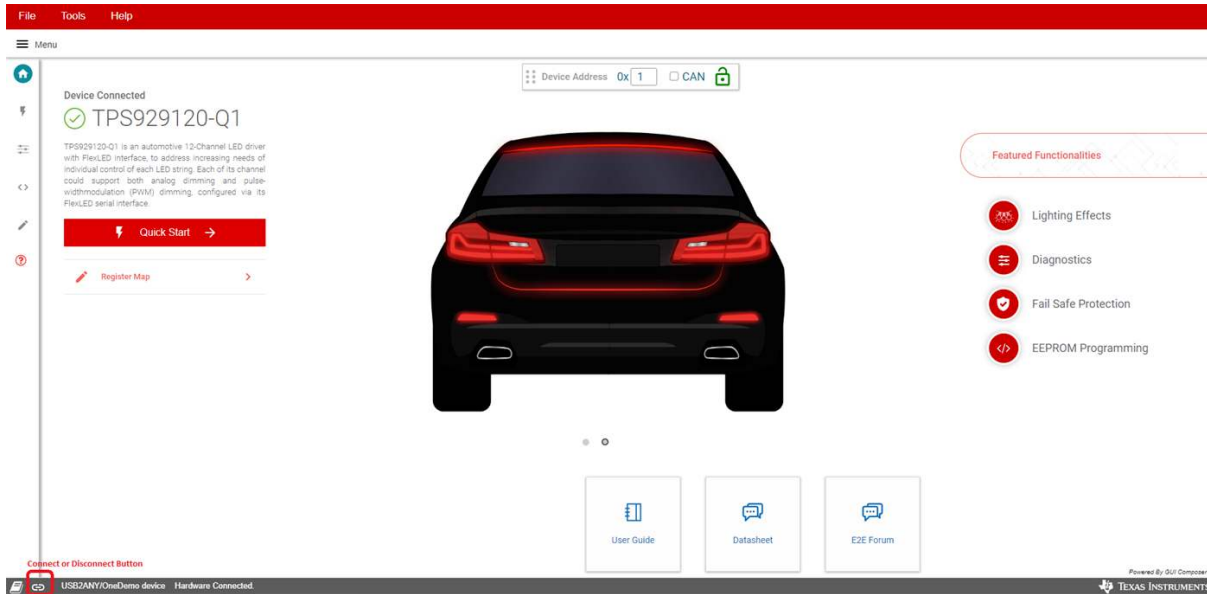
File Tools Help

Menu

Device Address 0x 1 CAN

Device Connected

TPS929120-Q1

TPS929120-Q1 is an automotive 12-Channel LED driver with FlexLED interface, to address increasing needs of individual control of each LED string. Each of its channel could support both analog dimming and pulse-widthmodulation (PWM) dimming, configured via its FlexLED serial interface.

Quick Start →

Register Map >

Featured Functionalities

Lighting Effects

Diagnostics

Fail Safe Protection

EEPROM Programming

User Guide

Datasheet

E2E Forum

Connect or Disconnect Button

USB2ANY/OneDemo device Hardware Connected.

Powered By GUI Composer

TEXAS INSTRUMENTS